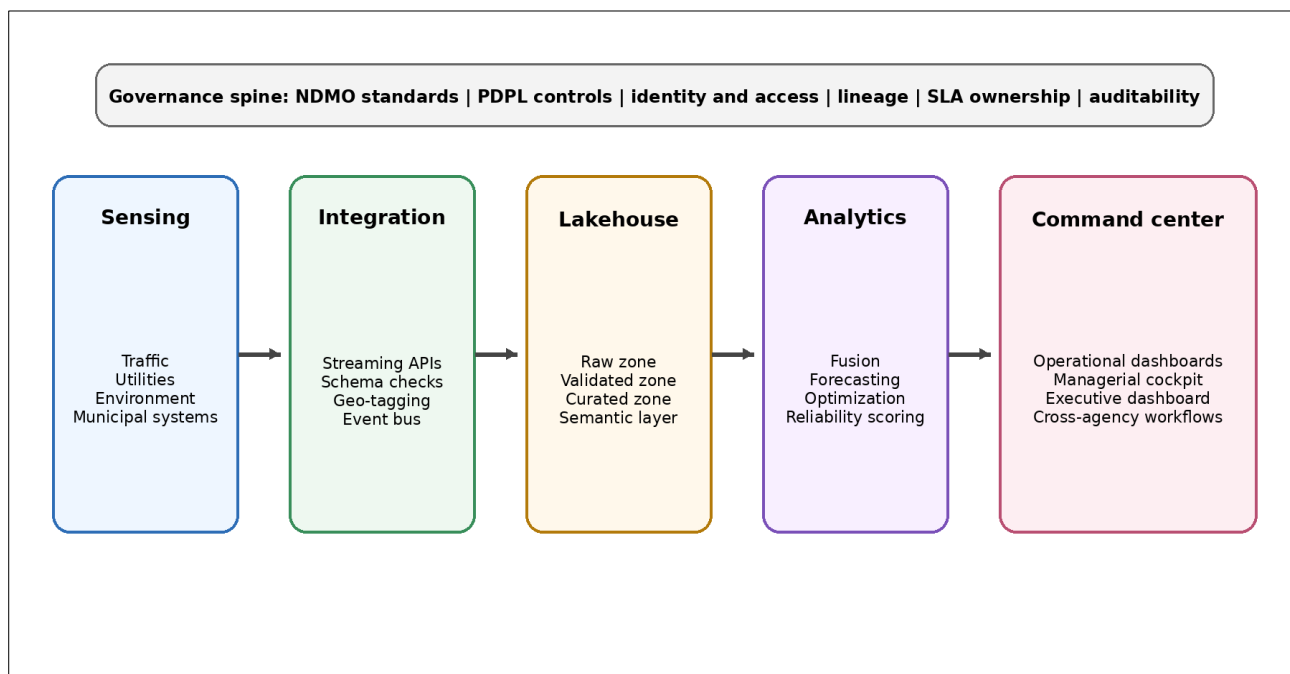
Governance spine: NDMO standards | PDPL controls | identity and access | lineage | SLA ownership | auditability

Sensing

Traffic
Utilities
Environment
Municipal systems

Integration

Streaming APIs
Schema checks
Geo-tagging
Event bus

Lakehouse

Raw zone
Validated zone
Curated zone
Semantic layer

Analytics

Fusion
Forecasting
Optimization
Reliability scoring

Command center

Operational dashboards
Managerial cockpit
Executive dashboard
Cross-agency workflows